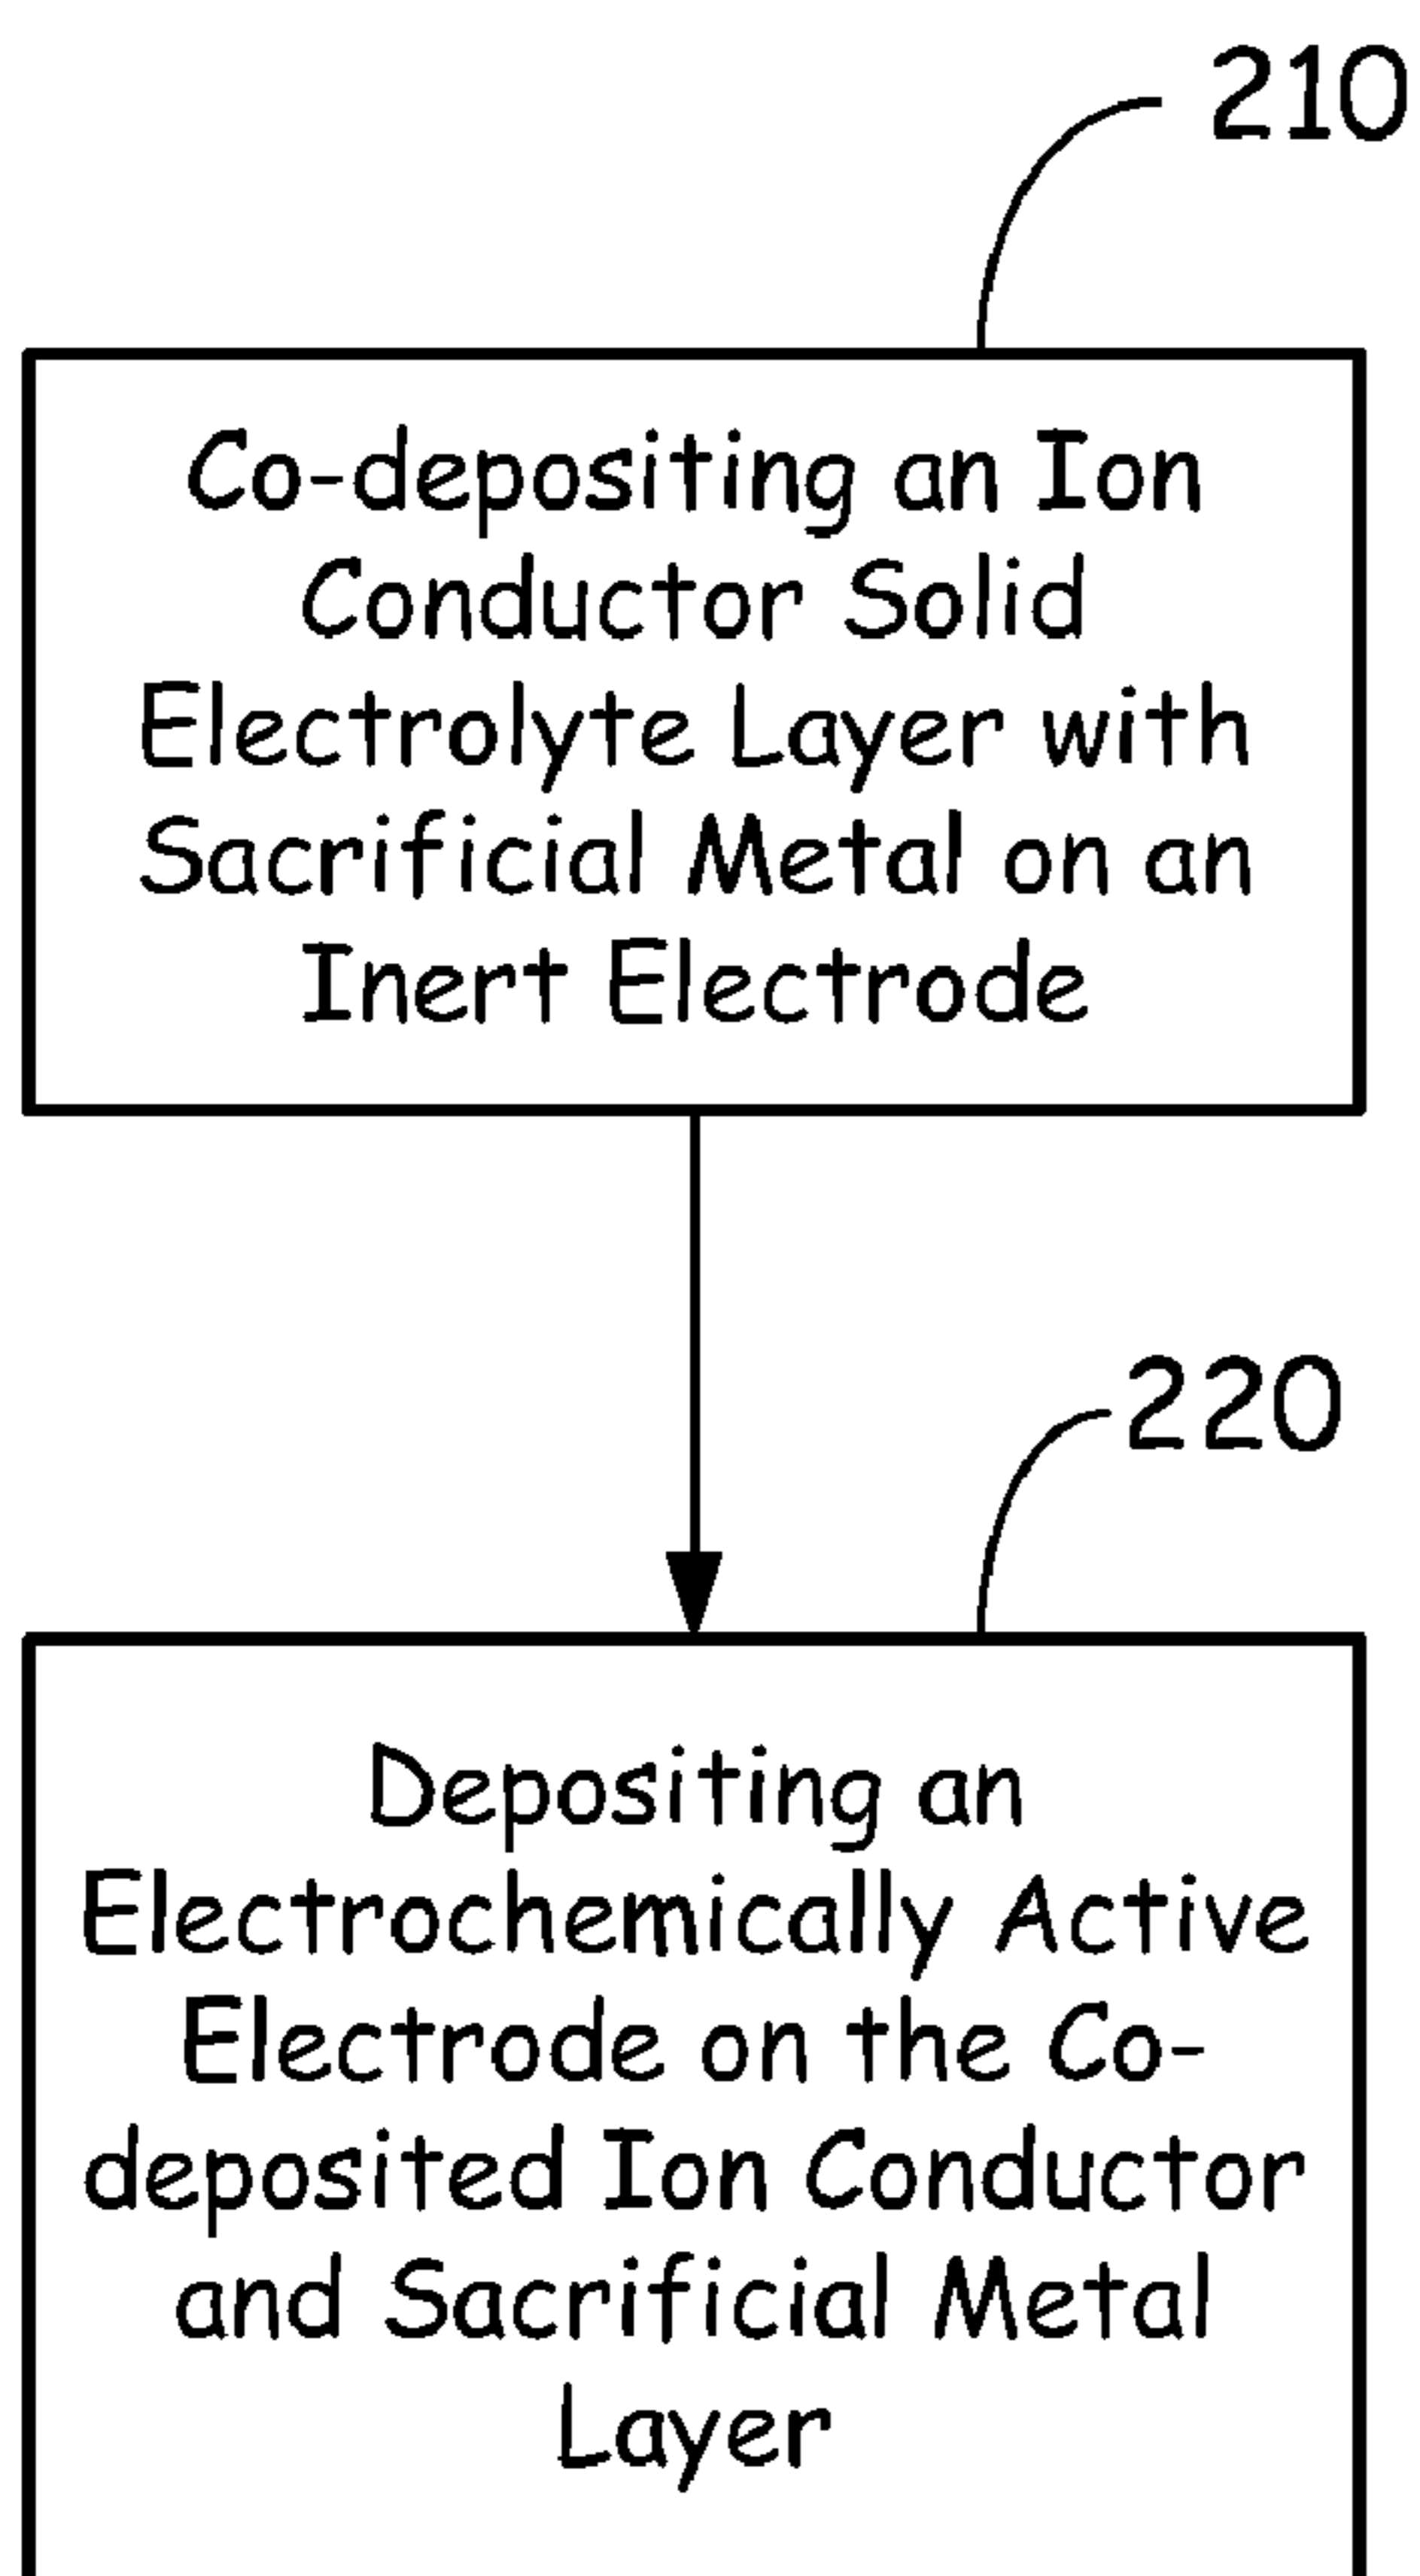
210

Co-depositing an Ion Conductor Solid Electrolyte Layer with Sacrificial Metal on an Inert Electrode

220

Depositing an Electrochemically Active Electrode on the Co-deposited Ion Conductor and Sacrificial Metal Layer